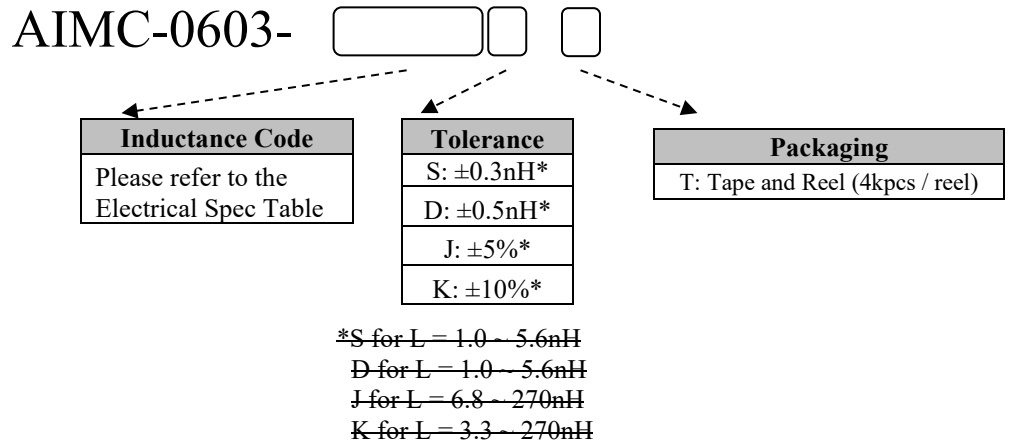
AIMC-0603-

| Inductance Code |
|---|
| Please refer to the Electrical Spec Table |

| Tolerance |
|---|
| S: ±0.3nH* |
| D: ±0.5nH* |
| J: ±5%* |
| K: ±10%* |

| Packaging |
|---|
| T: Tape and Reel (4kpcs / reel) |

*S for L = 1.0 ~ 5.6nH
D for L = 1.0 ~ 5.6nH
J for L = 6.8 ~ 270nH
K for L = 3.3 ~ 270nH